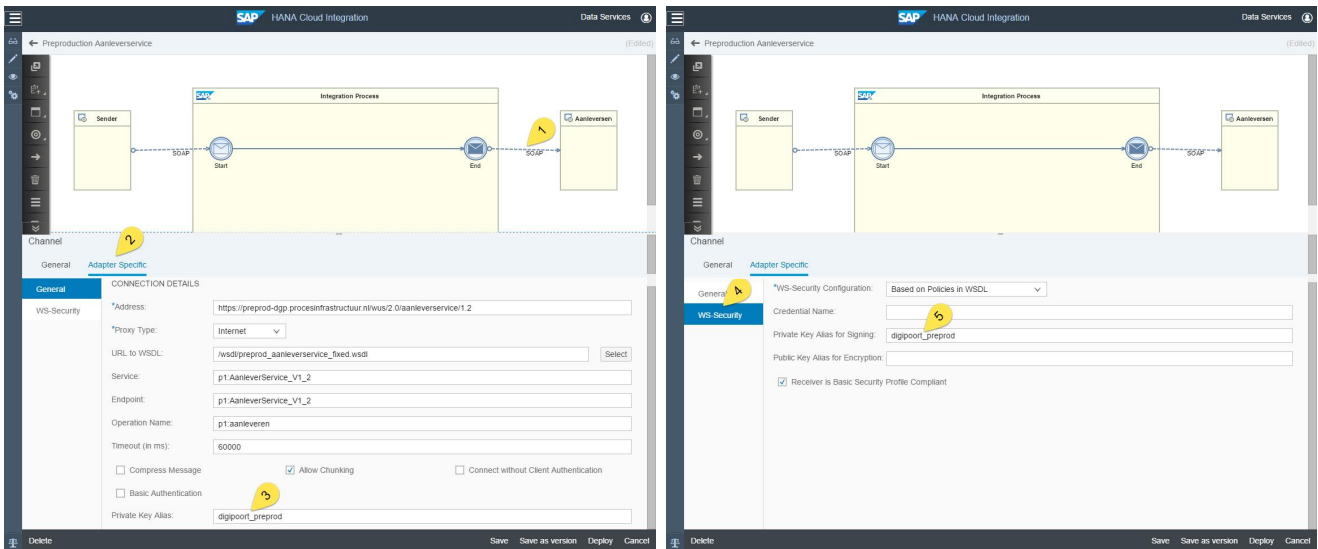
SAP HANA Cloud Integration
Data Services

← Preproduction Aanleverservice
(Edited)

SAP Integration Process

Sender
SOAP
Start
End
1
SOAP
Aanleversen

Channel
2
General
Adapter Specific

General
WS-Security

CONNECTION DETAILS
*Address: https://preprod-dgp.procesinfrastructuur.nl/wus/2.0/aanleverservice/1.2
*Proxy Type: Internet
URL to WSDL: /wsdl/preprod_aanleverservice_fixed.wsdl
Select
Service: p1:AanleverService_V1_2
Endpoint: p1:AanleverService_V1_2
Operation Name: p1:aanleveren
Timeout (in ms): 60000
Compress Message
Allow Chunking
Connect without Client Authentication
Basic Authentication
3
Private Key Alias: digipoort_preprod

Delete
Save
Save as version
Deploy
Cancel

SAP HANA Cloud Integration
Data Services

← Preproduction Aanleverservice
(Edited)

SAP Integration Process

Sender
SOAP
Start
End
SOAP
Aanleversen

Channel
General
Adapter Specific

General
4
WS-Security

*WS-Security Configuration: Based on Policies in WSDL
Credential Name:
5
Private Key Alias for Signing: digipoort_preprod
Public Key Alias for Encryption:
Receiver is Basic Security Profile Compliant

Delete
Save
Save as version
Deploy
Cancel